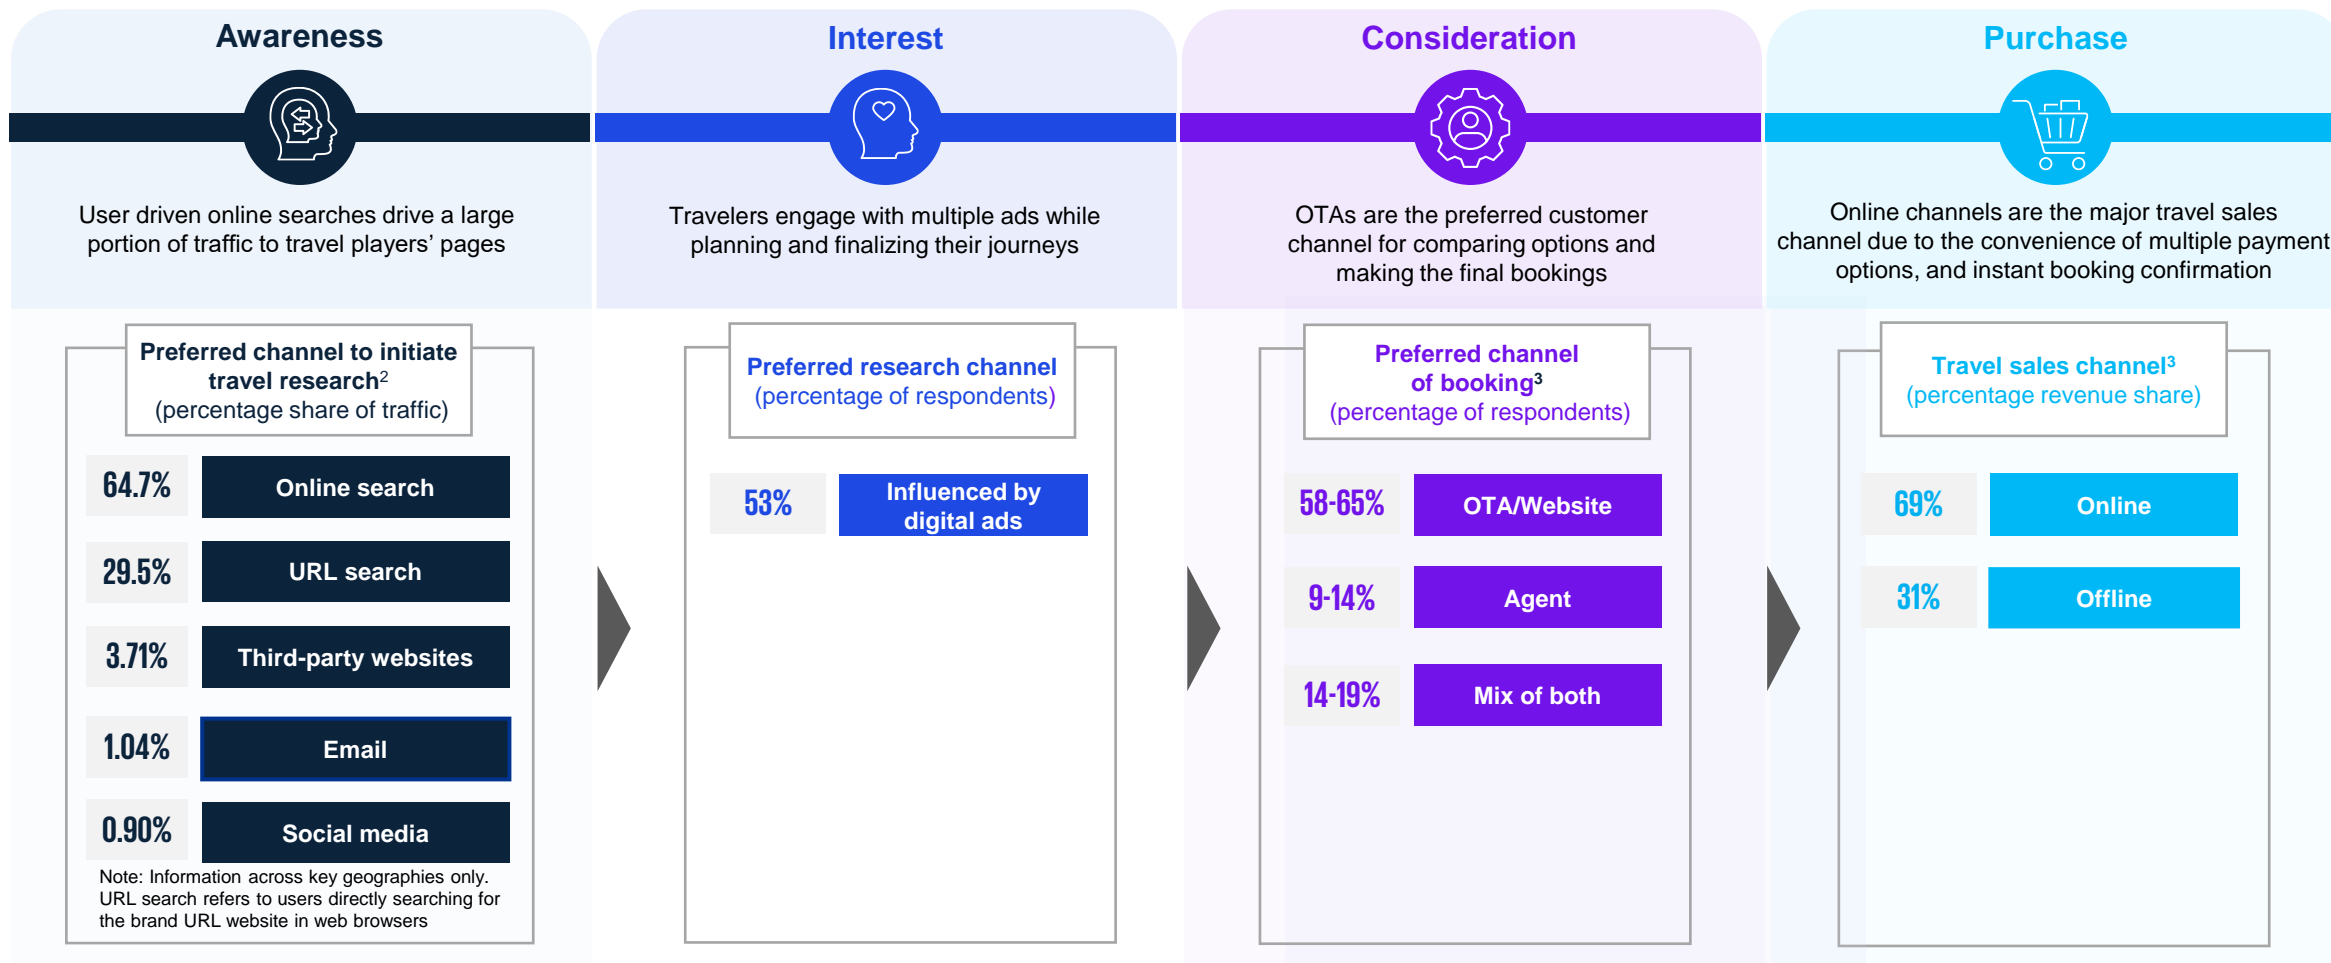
Awareness

User driven online searches drive a large portion of traffic to travel players' pages

Preferred channel to initiate travel research$^2$ (percentage share of traffic)

64.7% Online search

29.5% URL search

3.71% Third-party websites

1.04% Email

0.90% Social media

Note: Information across key geographies only. URL search refers to users directly searching for the brand URL website in web browsers

Interest

Travelers engage with multiple ads while planning and finalizing their journeys

Preferred research channel (percentage of respondents)

53% Influenced by digital ads

Consideration

OTAs are the preferred customer channel for comparing options and making the final bookings

Preferred channel of booking$^3$ (percentage of respondents)

58-65% OTA/Website

9-14% Agent

14-19% Mix of both

Purchase

Online channels are the major travel sales channel due to the convenience of multiple payment options, and instant booking confirmation

Travel sales channel$^3$ (percentage revenue share)

69% Online

31% Offline